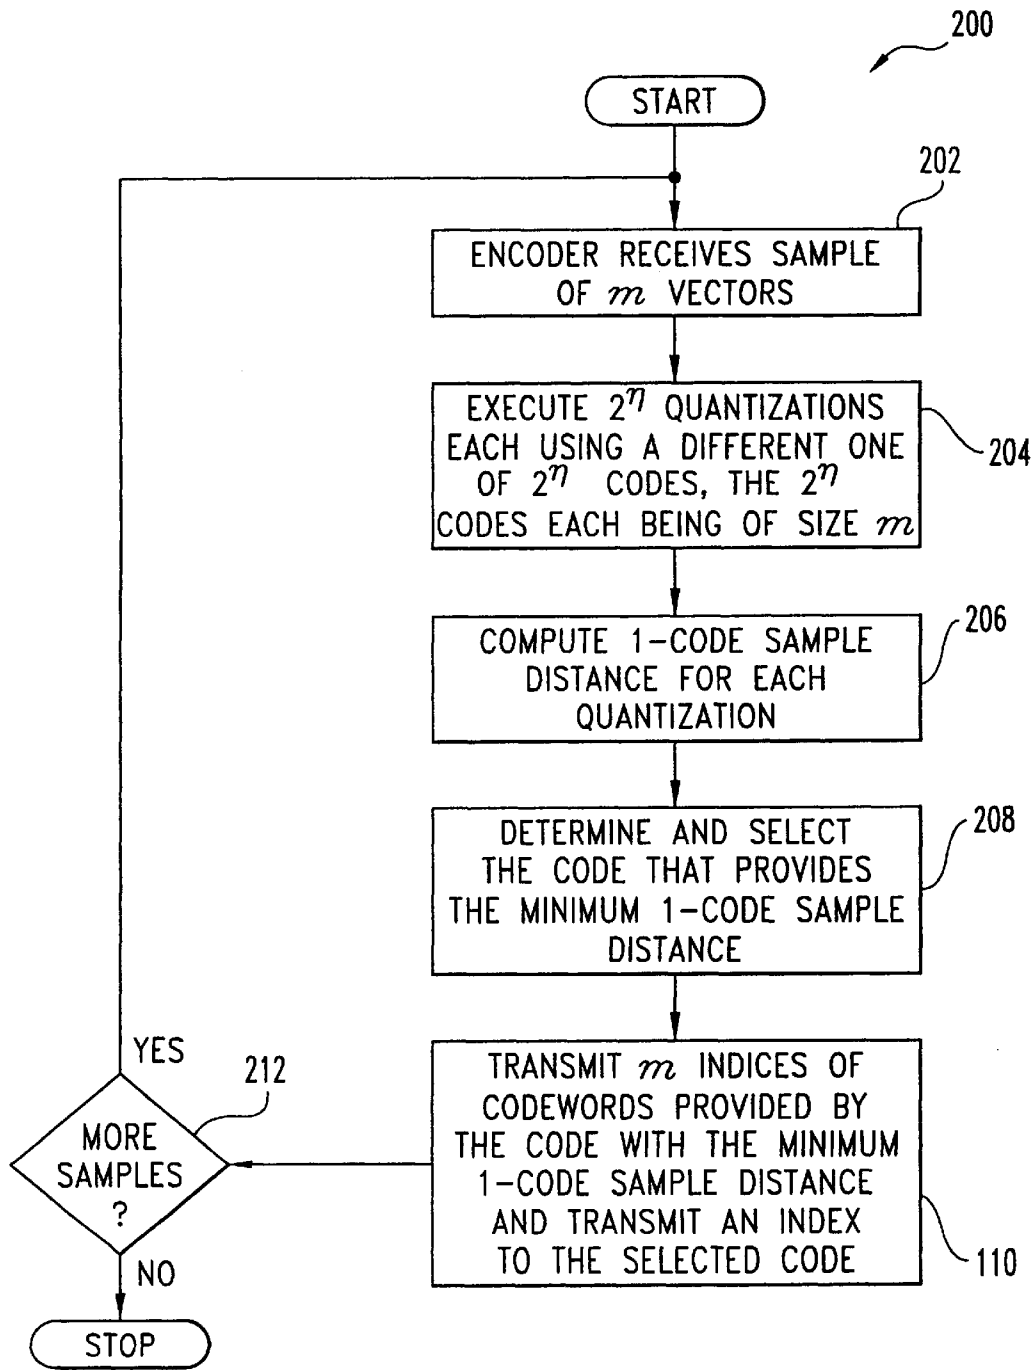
200

START

202

ENCODER RECEIVES SAMPLE OF $m$ VECTORS

EXECUTE $2^{\eta}$ QUANTIZATIONS EACH USING A DIFFERENT ONE OF $2^{\eta}$ CODES, THE $2^{\eta}$ CODES EACH BEING OF SIZE $m$

204

COMPUTE 1–CODE SAMPLE DISTANCE FOR EACH QUANTIZATION

206

DETERMINE AND SELECT THE CODE THAT PROVIDES THE MINIMUM 1–CODE SAMPLE DISTANCE

208

YES

212

MORE SAMPLES ?

TRANSMIT $m$ INDICES OF CODEWORDS PROVIDED BY THE CODE WITH THE MINIMUM 1–CODE SAMPLE DISTANCE AND TRANSMIT AN INDEX TO THE SELECTED CODE

110

NO

STOP